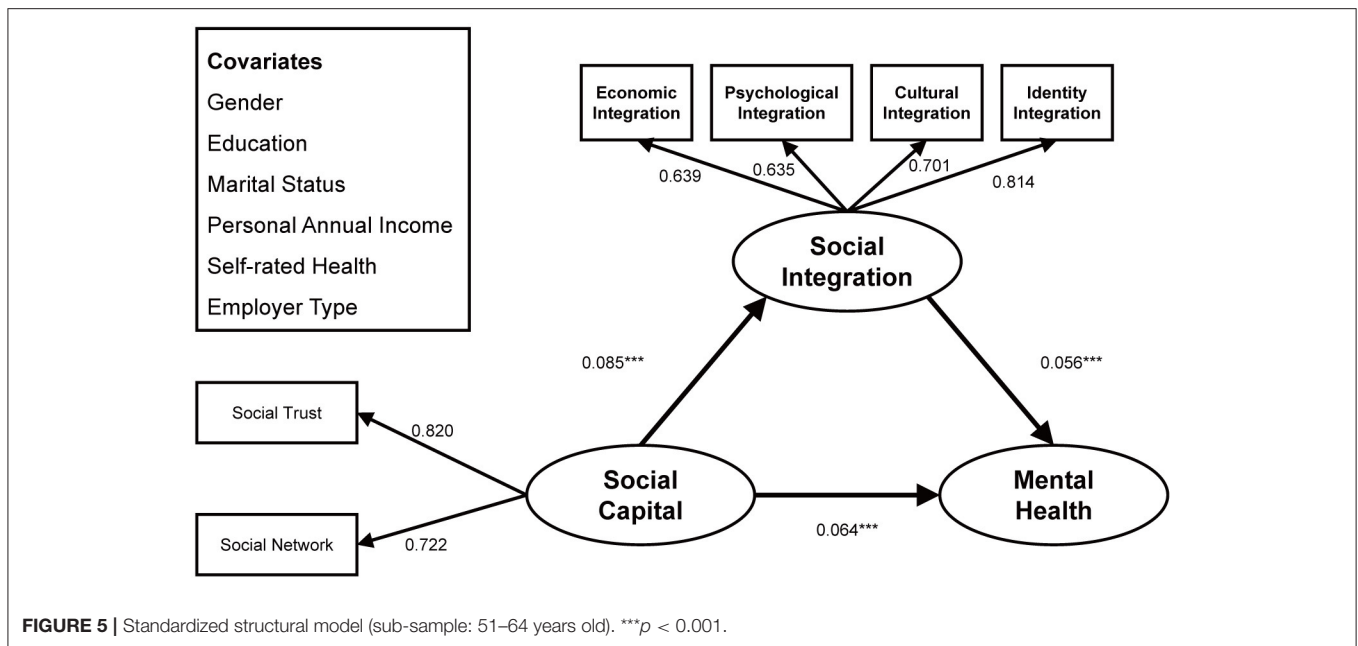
Covariates
Gender
Education
Marital Status
Personal Annual Income
Self-rated Health
Employer Type

Economic Integration

Psychological Integration

Cultural Integration

Identity Integration

0.639

0.635

0.701

0.814

Social Integration

0.085***

0.056***

Social Trust

0.820

Social Capital

Mental Health

Social Network

0.722

0.064***

FIGURE 5 | Standardized structural model (sub-sample: 51–64 years old). ***$p$ < 0.001.